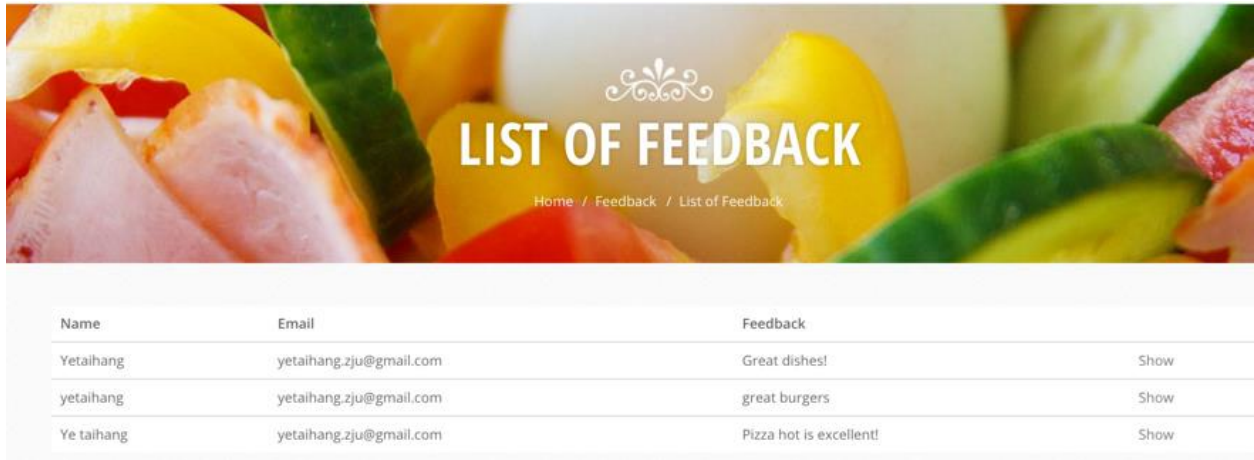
LIST OF FEEDBACK

Home / Feedback / List of Feedback

| Name | Email | Feedback | |
|---|---|---|---|
| Yetaihang | yetaihang.zju@gmail.com | Great dishes! | Show |
| yetaihang | yetaihang.zju@gmail.com | great burgers | Show |
| Ye taihang | yetaihang.zju@gmail.com | Pizza hot is excellent! | Show |